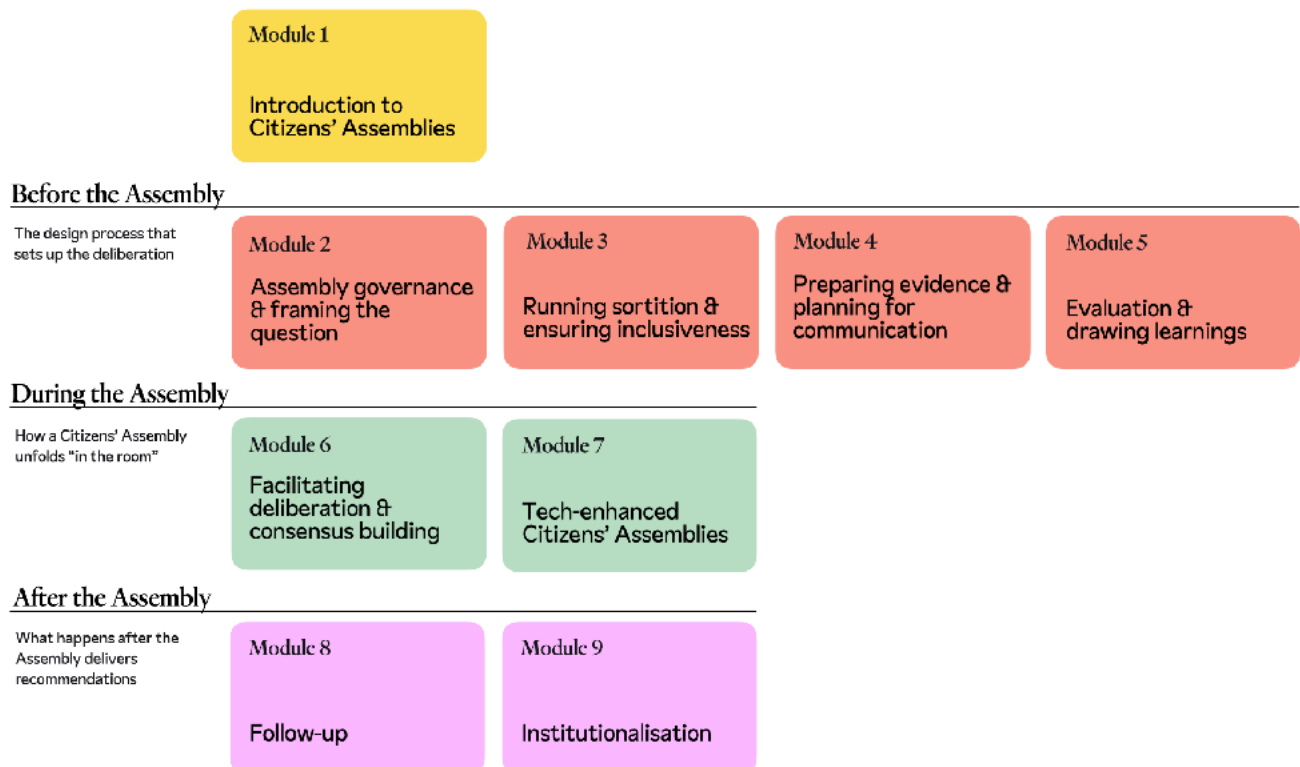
Module 1

Introduction to Citizens' Assemblies

Before the Assembly

The design process that sets up the deliberation

Module 2

Assembly governance & framing the question

Module 3

Running sortition & ensuring inclusiveness

Module 4

Preparing evidence & planning for communication

Module 5

Evaluation & drawing learnings

During the Assembly

How a Citizens' Assembly unfolds "in the room"

Module 6

Facilitating deliberation & consensus building

Module 7

Tech-enhanced Citizens' Assemblies

After the Assembly

What happens after the Assembly delivers recommendations

Module 8

Follow-up

Module 9

Institutionalisation